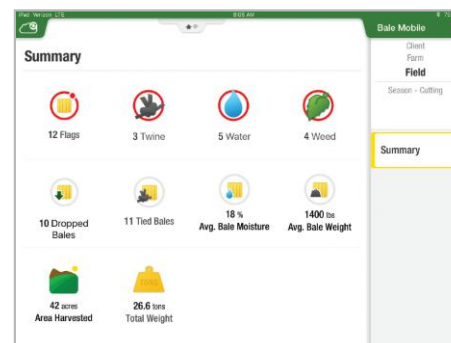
iPad Verizon LTE 8:05 AM

Bale Mobile

Client
Farm
Field

Season - Cutting

Summary

Summary

12 Flags

3 Twine

5 Water

4 Weed

10 Dropped Bales

11 Tied Bales

18 %
Avg. Bale Moisture

1400 lbs
Avg. Bale Weight

42 acres
Area Harvested

26.6 tons
Total Weight